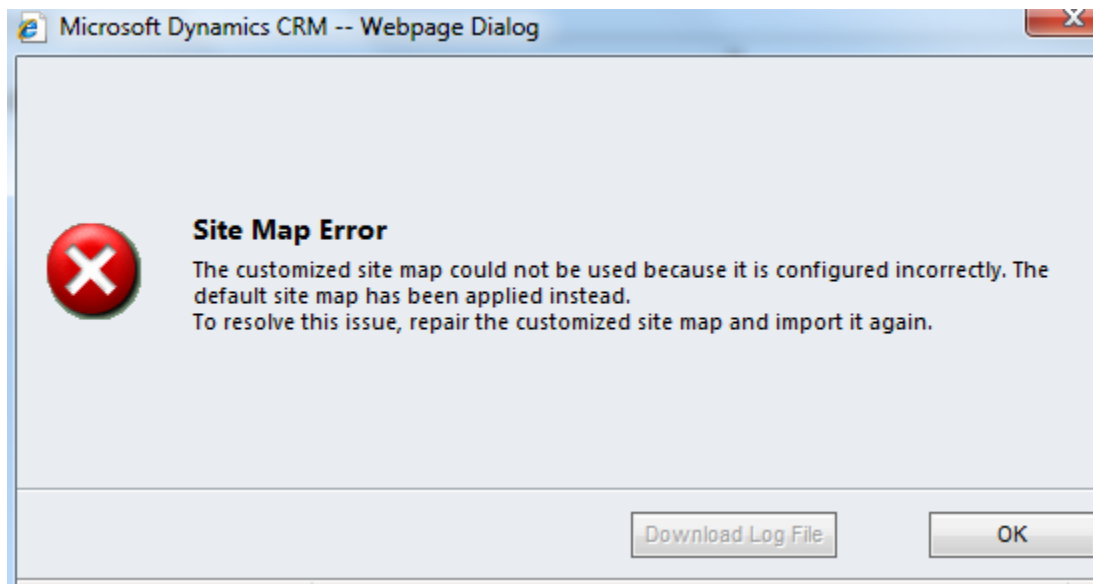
Microsoft Dynamics CRM -- Webpage Dialog

Site Map Error

The customized site map could not be used because it is configured incorrectly. The default site map has been applied instead.
To resolve this issue, repair the customized site map and import it again.

Download Log File

OK